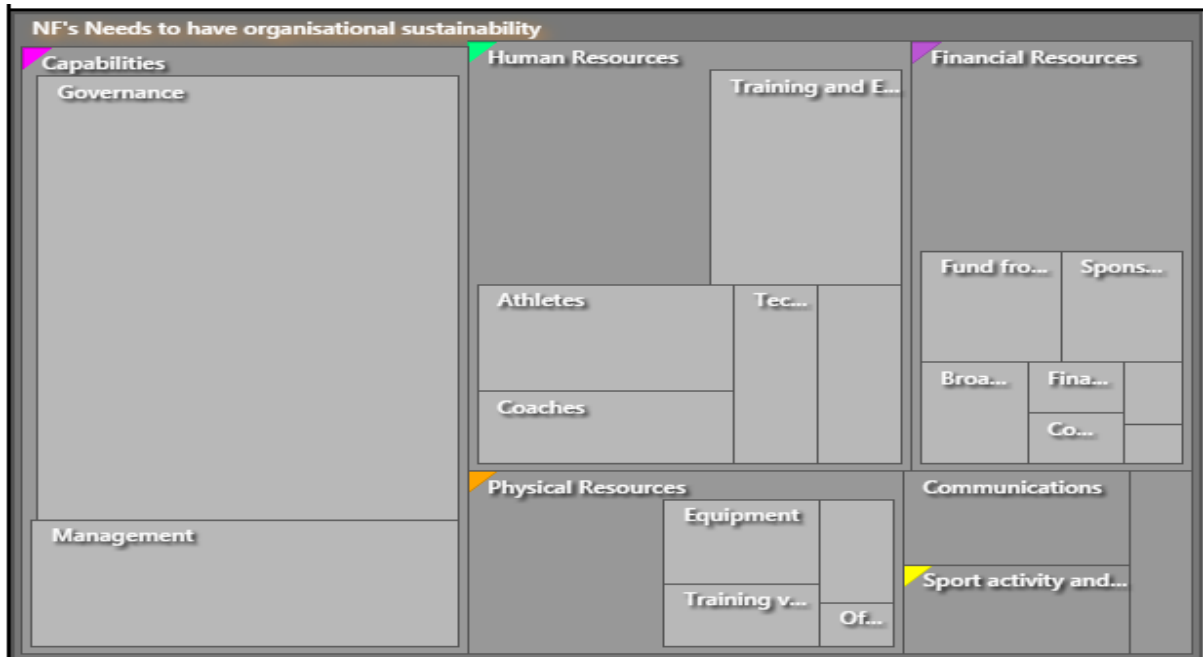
NF's Needs to have organisational sustainability

Capabilities

Governance

Management

Human Resources

Training and E...

Athletes

Tec...

Coaches

Financial Resources

Fund fro...

Spons...

Broa...

Fina...

Co...

Physical Resources

Equipment

Training v...

Of...

Communications

Sport activity and...